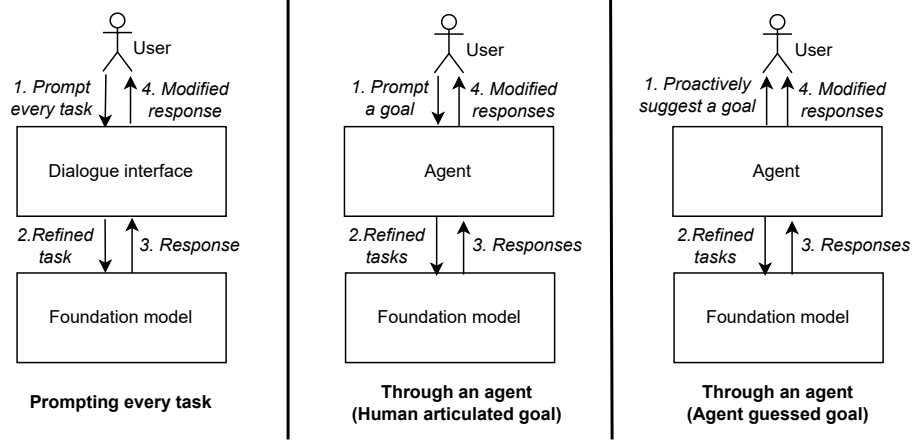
User

1. Prompt every task

4. Modified response

Dialogue interface

2.Refined task

3. Response

Foundation model

**Prompting every task**

User

1. Prompt a goal

4. Modified responses

Agent

2.Refined tasks

3. Responses

Foundation model

**Through an agent (Human articulated goal)**

User

1. Proactively suggest a goal

4. Modified responses

Agent

2.Refined tasks

3. Responses

Foundation model

**Through an agent (Agent guessed goal)**